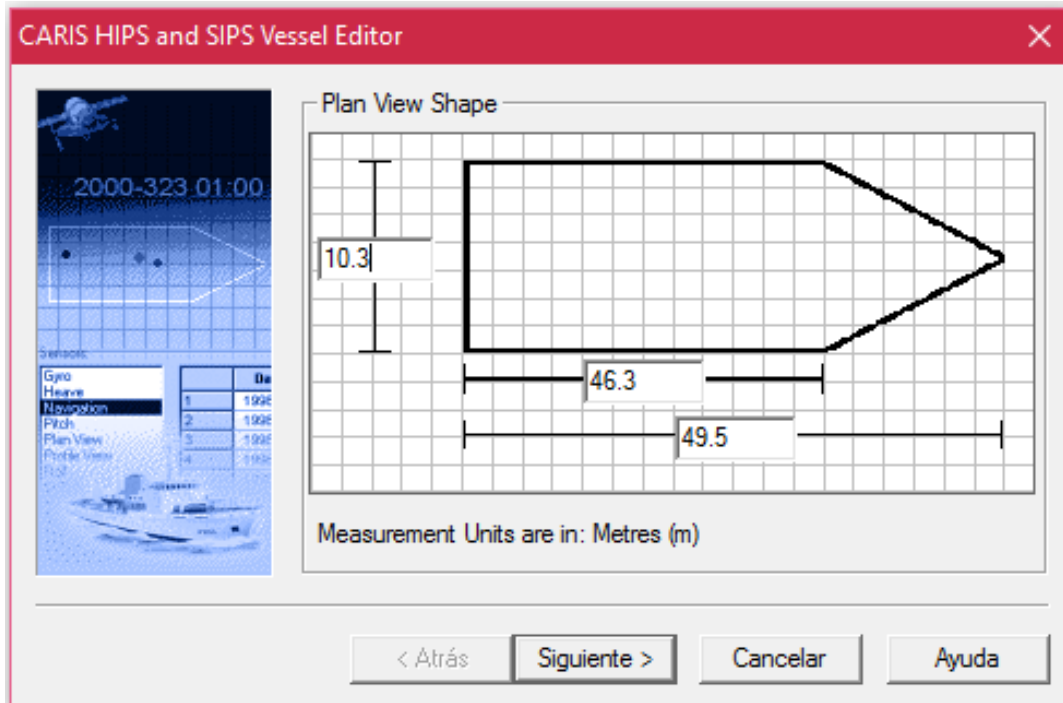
CARIS HIPS and SIPS Vessel Editor

2000-323 01:00

Sensors:
Gyro
Heave
Navigation
Pitch
Plan View
Profile View
Roll

| | Da |
|---|---|
| 1 | 1996 |
| 2 | 1996 |
| 3 | 1996 |
| 4 | 1996 |

Plan View Shape

10.3

46.3

49.5

Measurement Units are in: Metres (m)

< Atrás
Siguiente >
Cancelar
Ayuda